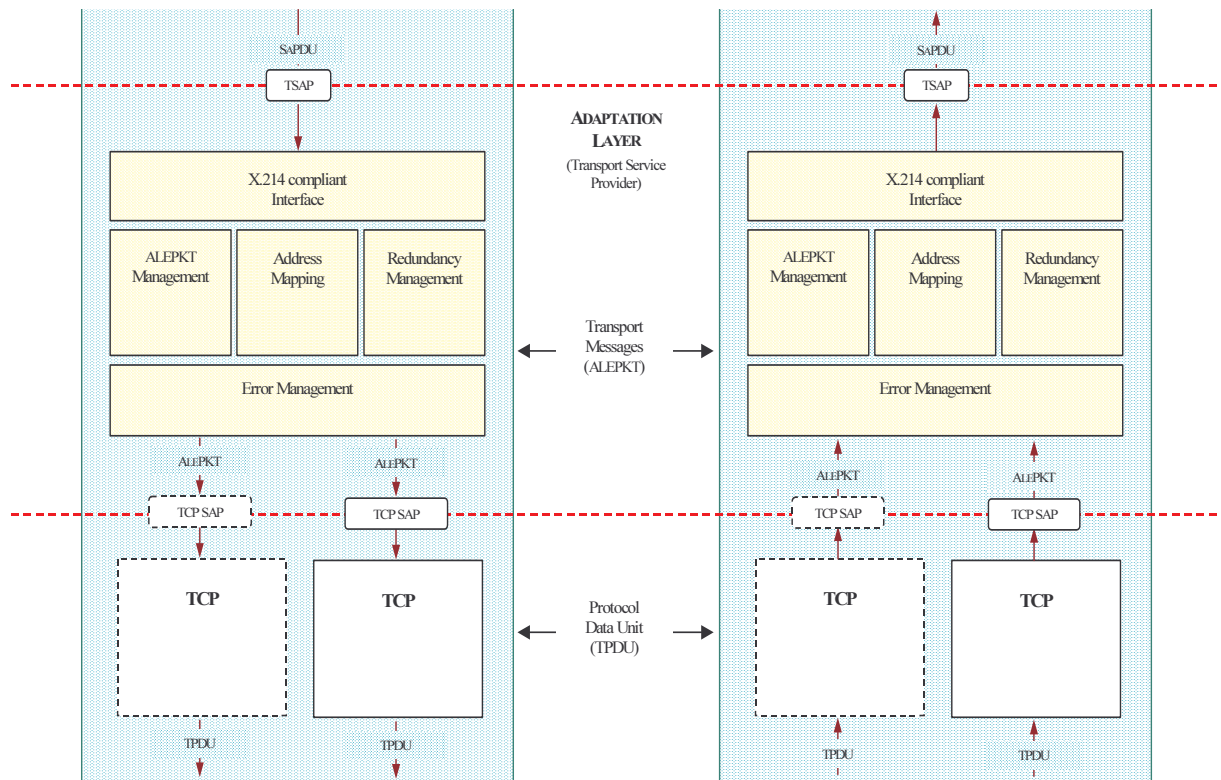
SAPDU

TSAP

X.214 compliant Interface

ALEPKT Management

Address Mapping

Redundancy Management

Error Management

ALEPKT

ALEPKT

TCP SAP

TCP SAP

TCP

TCP

TPDU

TPDU

ADAPTATION LAYER

(Transport Service Provider)

Transport Messages (ALEPKT)

Protocol Data Unit (TPDU)

SAPDU

TSAP

X.214 compliant Interface

ALEPKT Management

Address Mapping

Redundancy Management

Error Management

ALEPKT

ALEPKT

TCP SAP

TCP SAP

TCP

TCP

TPDU

TPDU